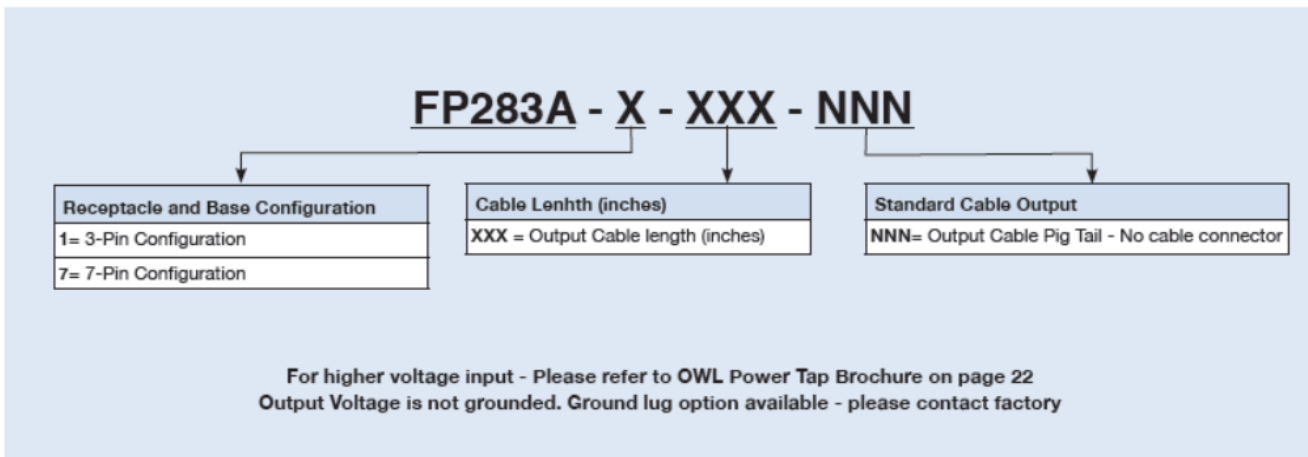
FP283A - X - XXX - NNN

| Receptacle and Base Configuration |
|---|
| 1= 3-Pin Configuration |
| 7= 7-Pin Configuration |

| Cable Lenhth (inches) |
|---|
| XXX = Output Cable length (inches) |

| Standard Cable Output |
|---|
| NNN= Output Cable Pig Tail - No cable connector |

For higher voltage input - Please refer to OWL Power Tap Brochure on page 22
Output Voltage is not grounded. Ground lug option available - please contact factory